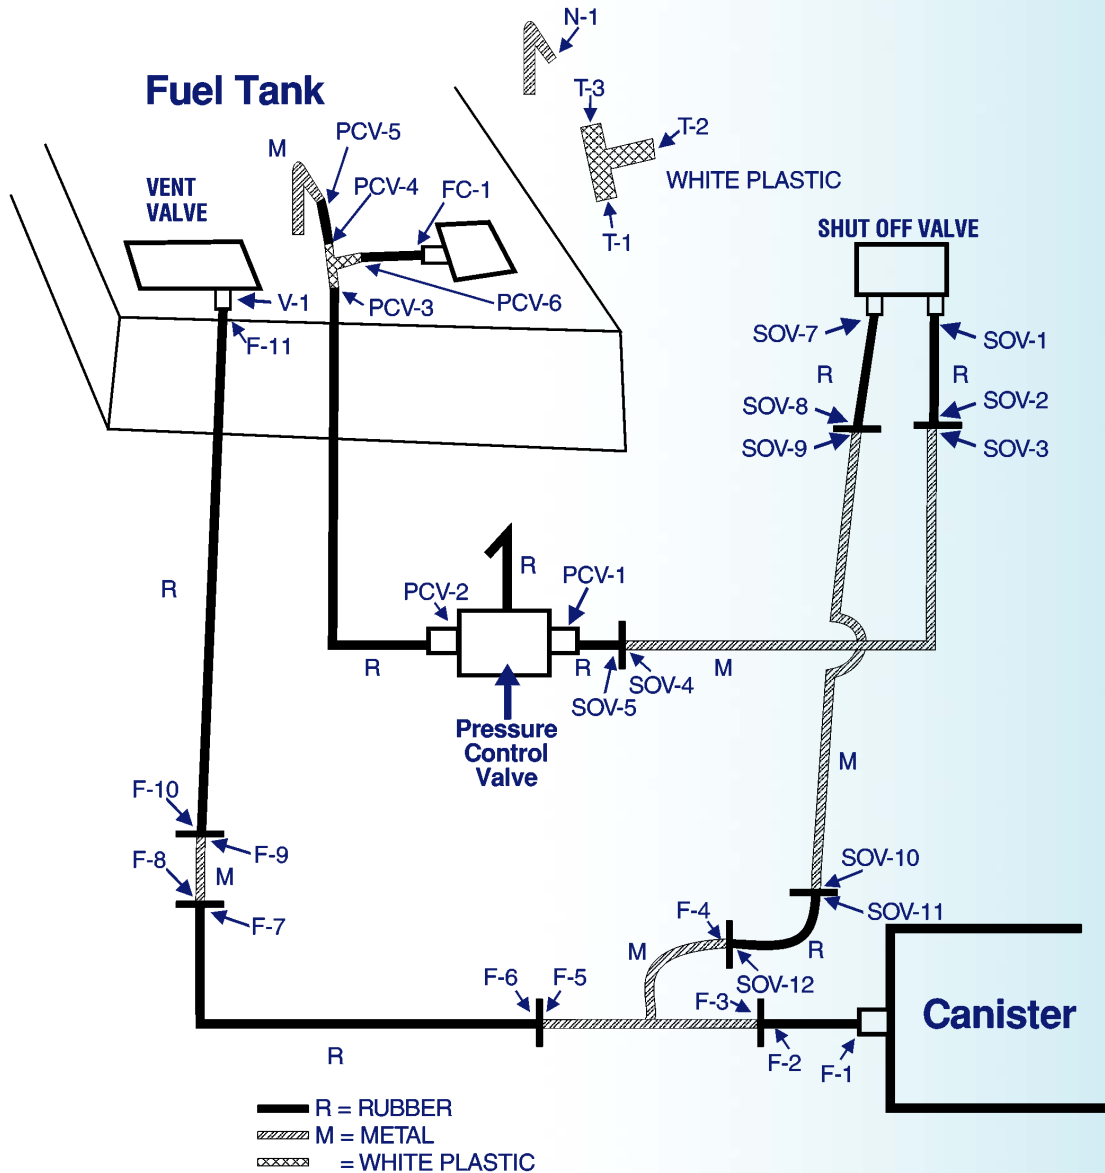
Fuel Tank

N-1

T-3
T-2
WHITE PLASTIC
T-1

VENT VALVE

M
PCV-5
PCV-4
FC-1

V-1
F-11
PCV-3
PCV-6

SHUT OFF VALVE

SOV-7
SOV-1
R
R
SOV-8
SOV-2
SOV-9
SOV-3

R

R
PCV-2
PCV-1
R
R
R
SOV-4
M
SOV-5

Pressure Control Valve

M

F-10
F-9
F-8
M
F-7

SOV-10
SOV-11
F-4
R
M
SOV-12
F-6
F-5
F-3
Canister
F-2
F-1
R

R = RUBBER
M = METAL
= WHITE PLASTIC